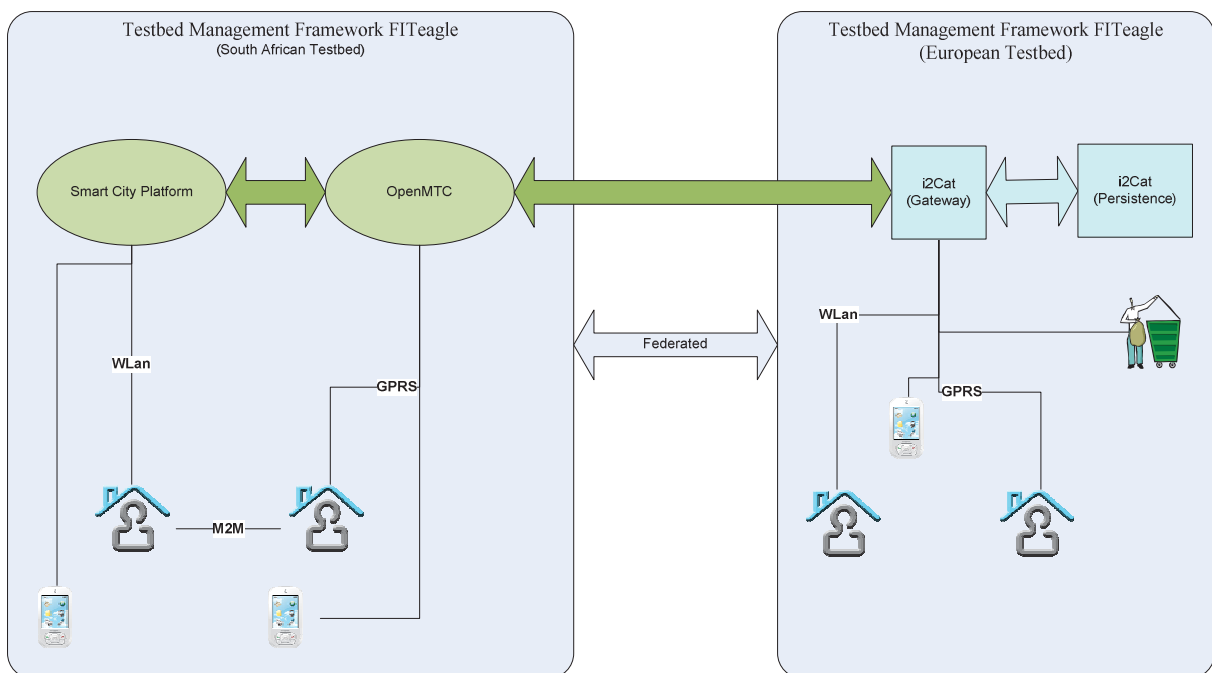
Testbed Management Framework FITeagle
(South African Testbed)

Smart City Platform

OpenMTC

WLan

GPRS

M2M

Federated

Testbed Management Framework FITeagle
(European Testbed)

i2Cat
(Gateway)

i2Cat
(Persistence)

WLan

GPRS